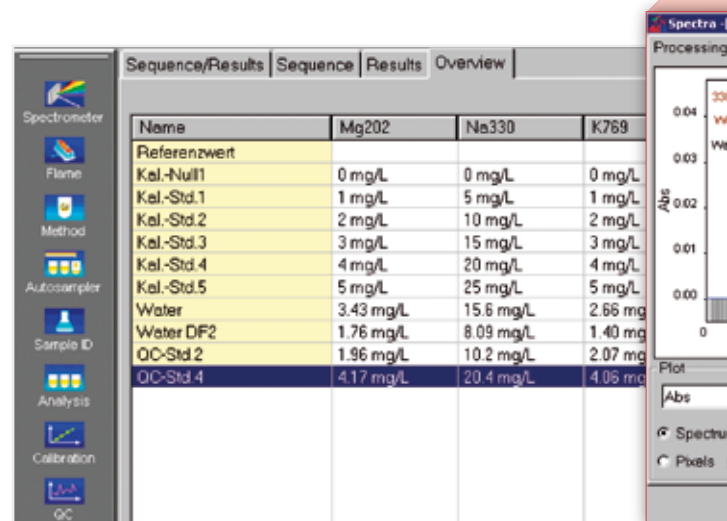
Spectrometer
Flame
Method
Autosampler
Sample ID
Analysis
Calibration
QC

Sequence/Results | Sequence | Results | Overview

| Name | Mg202 | Na330 | K769 |
|---|---|---|---|
| Referenzwert | | | |
| Kal.-Null1 | 0 mg/L | 0 mg/L | 0 mg/L |
| Kal.-Std.1 | 1 mg/L | 5 mg/L | 1 mg/L |
| Kal.-Std.2 | 2 mg/L | 10 mg/L | 2 mg/L |
| Kal.-Std.3 | 3 mg/L | 15 mg/L | 3 mg/L |
| Kal.-Std.4 | 4 mg/L | 20 mg/L | 4 mg/L |
| Kal.-Std.5 | 5 mg/L | 25 mg/L | 5 mg/L |
| Water | 3.43 mg/L | 15.6 mg/L | 2.66 mg |
| Water DF2 | 1.76 mg/L | 8.09 mg/L | 1.40 mg |
| QC-Std.2 | 1.96 mg/L | 10.2 mg/L | 2.07 mg |
| QC-Std.4 | 4.17 mg/L | 20.4 mg/L | 4.06 mg |

Spectra -
Processing
33
W
We
0.04
0.03
Abs
0.02
0.01
0.00
0
Plot
Abs
Spectru
Pixels